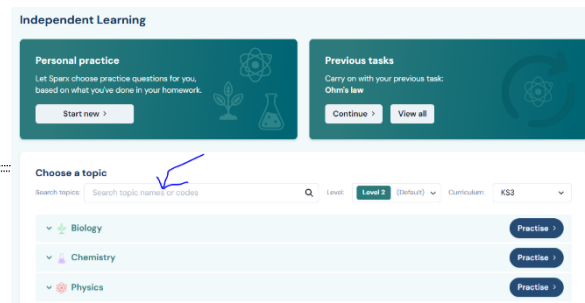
Independent Learning

Personal practice

Let Sparx choose practice questions for you, based on what you've done in your homework.

Start new >

Previous tasks

Carry on with your previous task:
Ohm's law

Continue >

View all

Choose a topic

Search topics: Search topic names or codes

Level: Level 2 (Default)

Curriculum: KS3

Biology

Practise >

Chemistry

Practise >

Physics

Practise >